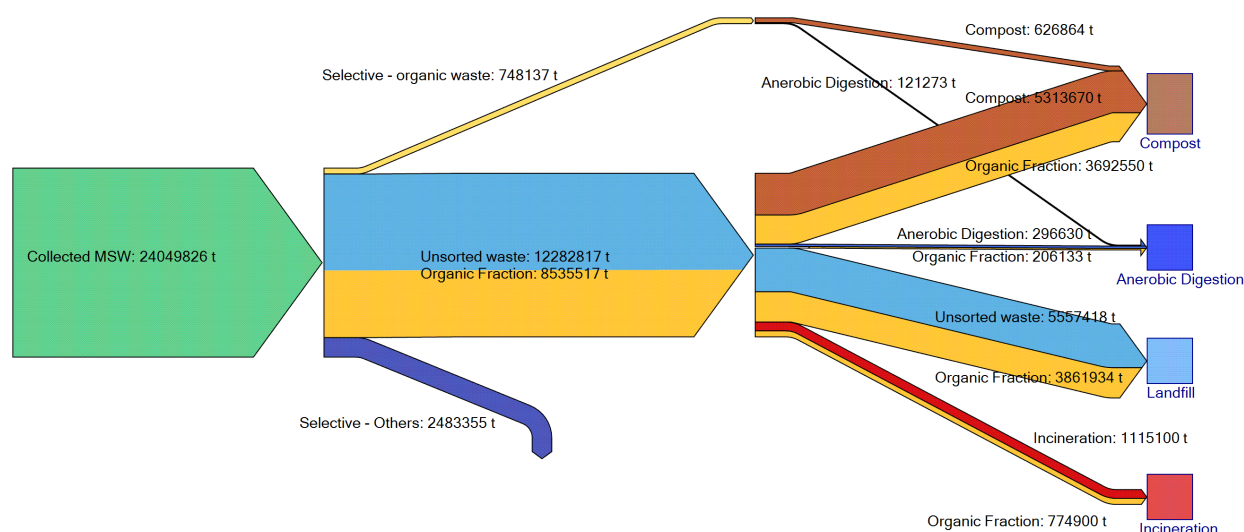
Compost: 626864 t

Selective - organic waste: 748137 t

Anerobic Digestion: 121273 t

Compost: 5313670 t

Compost

Organic Fraction: 3692550 t

Collected MSW: 24049826 t

Unsorted waste: 12282817 t
Organic Fraction: 8535517 t

Anerobic Digestion: 296630 t

Organic Fraction: 206133 t

Anerobic Digestion

Unsorted waste: 5557418 t

Organic Fraction: 3861934 t

Landfill

Selective - Others: 2483355 t

Incineration: 1115100 t

Organic Fraction: 774900 t

Incineration